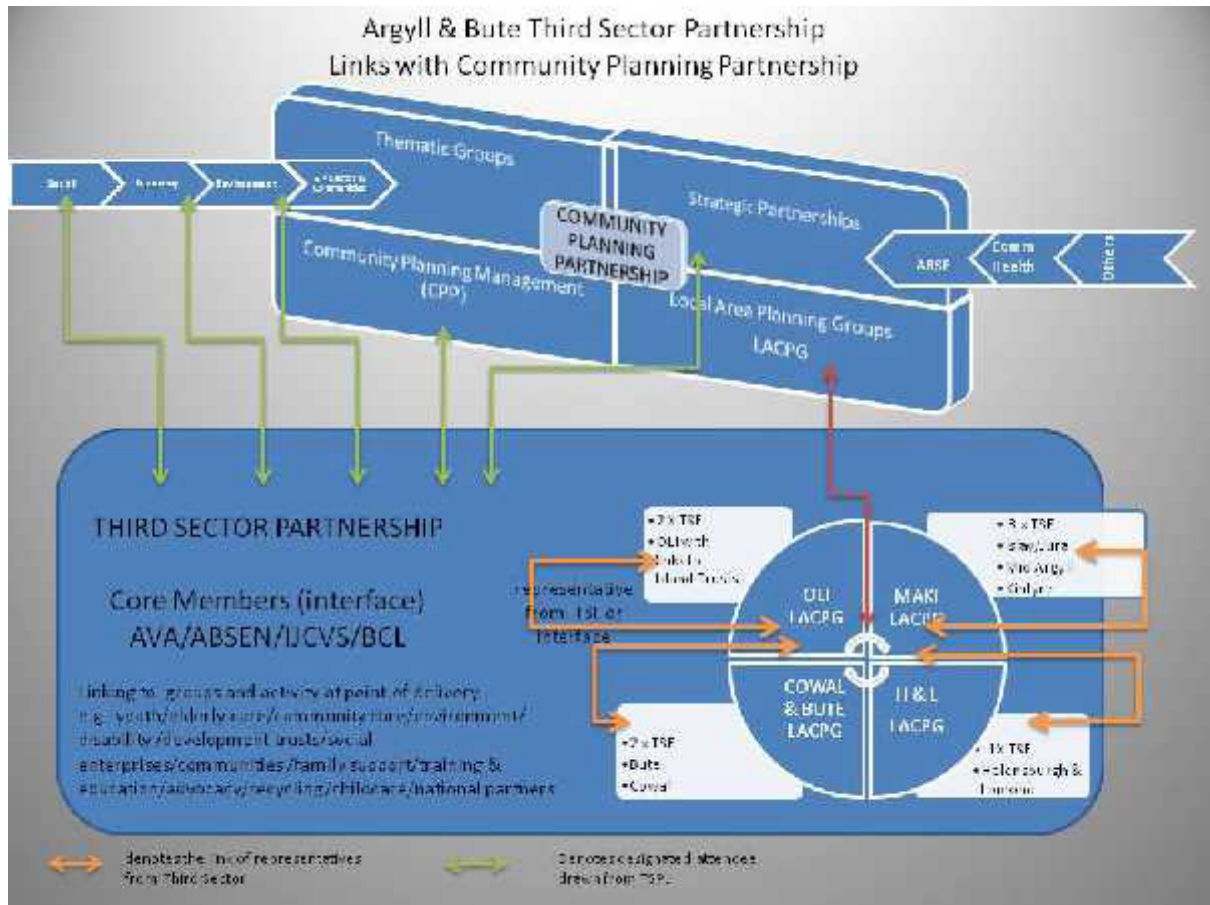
Argyll & Bute Third Sector Partnership
Links with Community Planning Partnership

Thematic Groups

Social

Economy

Environment

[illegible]

Strategic Partnerships

COMMUNITY PLANNING PARTNERSHIP

ABSP

Comm Health

Others

Community Planning Management (CPO)

Local Area Planning Groups LACPG

THIRD SECTOR PARTNERSHIP

Core Members (interface)
AVA/ABSEN/IJCVS/BCL

Linking to groups and activity at point of delivery e.g. youth/elderly care/community care/environment/disability/development trusts/social enterprises/communities/family support/training & education/advocacy/recycling/childcare/national partners

• 2 x TSF
• OLI/with
• links to Island Groups

representative from TSF or interface

OLI LACPG

MAKI LACPG

• 3 x TSF
• Islay/Jura
• Mid Argyll
• Kintyre

COWAL & BUTE LACPG

H & L LACPG

• 2 x TSF
• Bute
• Cowal

• 1 x TSF
• Helensburgh & Lomond

denotes the link of representatives from Third Sector

Denotes designated attendees drawn from TSP